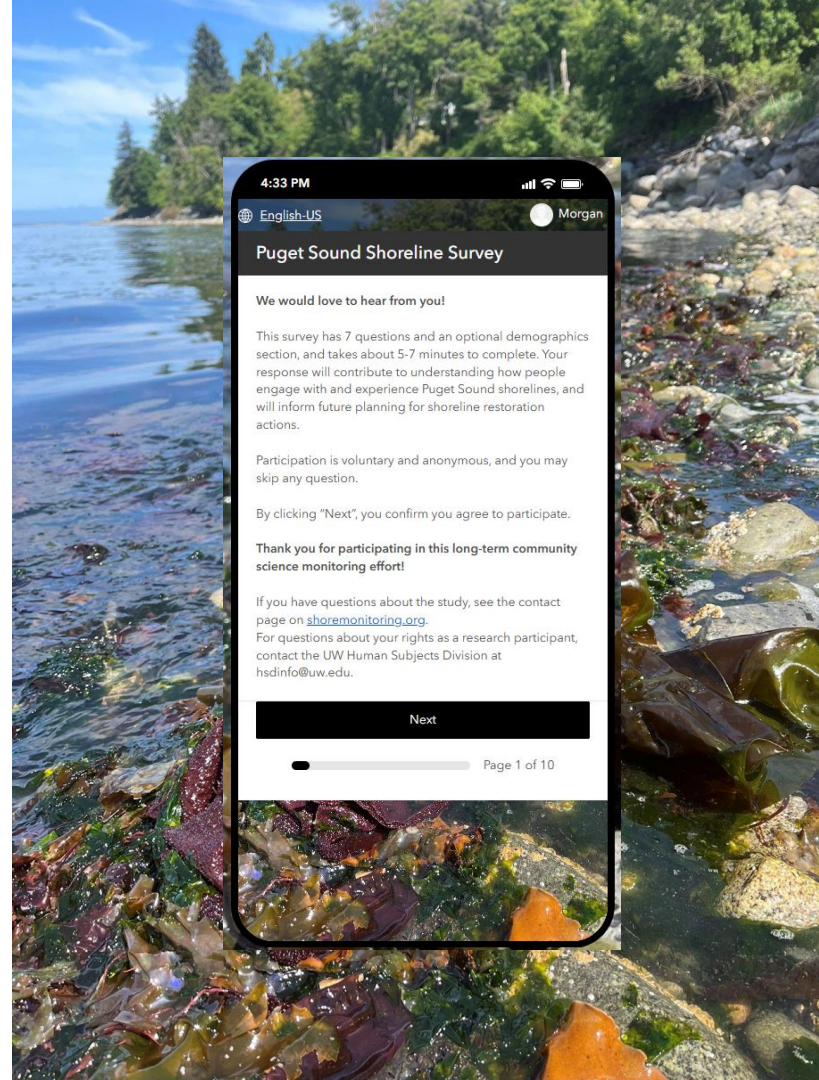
4:33 PM

English-US

Morgan

Puget Sound Shoreline Survey

We would love to hear from you!

This survey has 7 questions and an optional demographics section, and takes about 5-7 minutes to complete. Your response will contribute to understanding how people engage with and experience Puget Sound shorelines, and will inform future planning for shoreline restoration actions.

Participation is voluntary and anonymous, and you may skip any question.

By clicking "Next", you confirm you agree to participate.

Thank you for participating in this long-term community science monitoring effort!

If you have questions about the study, see the contact page on shoremonitoring.org.
For questions about your rights as a research participant, contact the UW Human Subjects Division at hsdinfo@uw.edu.

Next

Page 1 of 10